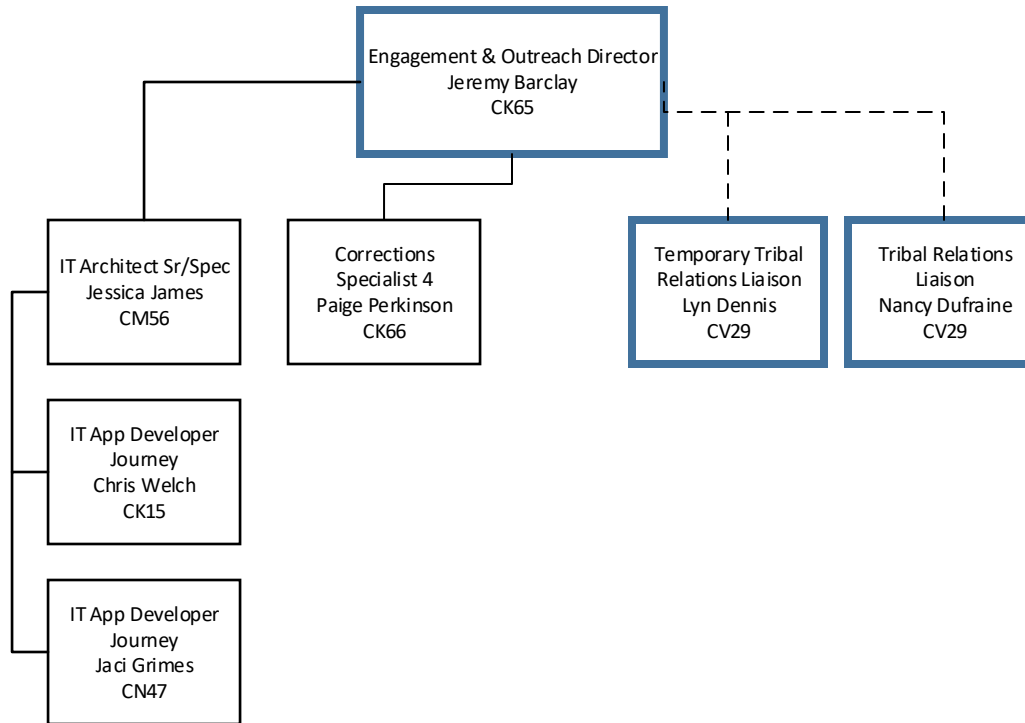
Engagement & Outreach Director
Jeremy Barclay
CK65

IT Architect Sr/Spec
Jessica James
CM56

Corrections
Specialist 4
Paige Perkinson
CK66

Temporary Tribal
Relations Liaison
Lyn Dennis
CV29

Tribal Relations
Liaison
Nancy Dufraine
CV29

IT App Developer
Journey
Chris Welch
CK15

IT App Developer
Journey
Jaci Grimes
CN47